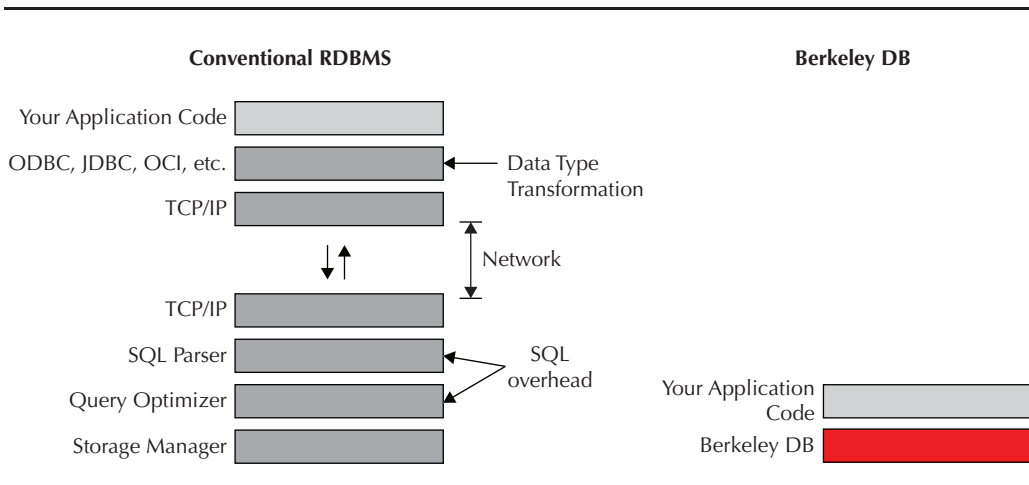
Conventional RDBMS

Your Application Code

ODBC, JDBC, OCI, etc.

Data Type Transformation

TCP/IP

Network

TCP/IP

SQL Parser

SQL overhead

Query Optimizer

Storage Manager

Berkeley DB

Your Application Code

Berkeley DB